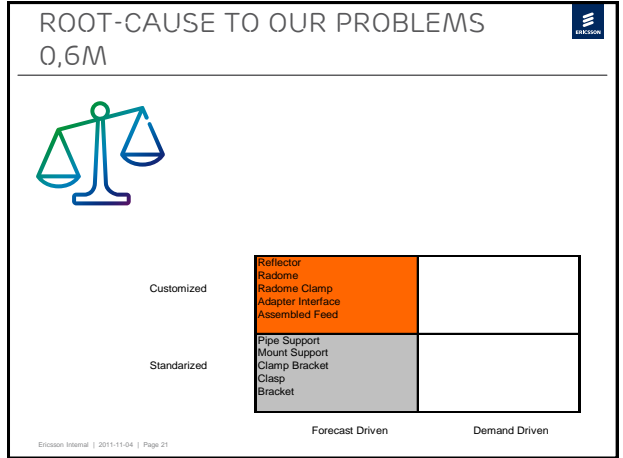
ROOT-CAUSE TO OUR PROBLEMS 0,6M

ERICSSON

| | | |
|---|---|---|
| Customized | Reflector<br>Radome<br>Radome Clamp<br>Adapter Interface<br>Assembled Feed | |
| Standarized | Pipe Support<br>Mount Support<br>Clamp Bracket<br>Clasp<br>Bracket | |
| | Forecast Driven | Demand Driven |

Ericsson Internal | 2011-11-04 | Page 21